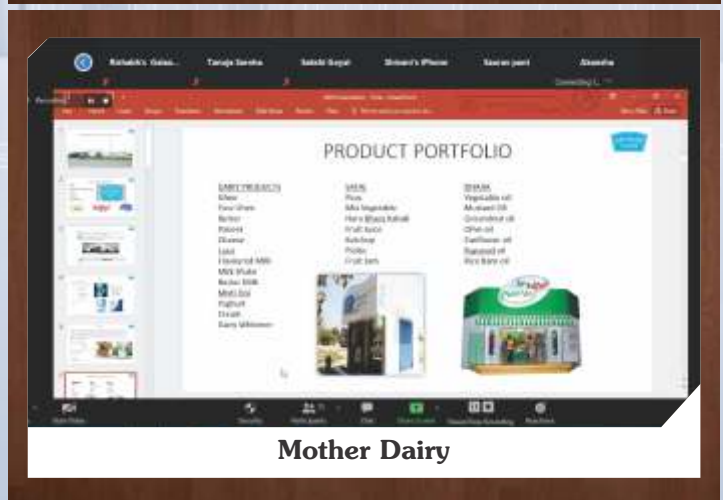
Rishabh's Galax... Tanuja Saraha Sakshi Goyal Shivani's iPhone Saurav pant Akansha

Connecting t...

PRODUCT PORTFOLIO

DAIRY PRODUCTS
Ghee
Paneer
Butter
Dahi
Lassi
Flavoured Milk
Milk Shake
Butter Milk
Mishti Doi
Yoghurt
Cream
Dairy Whitener

SAFAL
Peas
Mix Vegetable
Fruit Juice
Ketchup
Pickle
Fruit Jam

DHARA
Vegetable oil
Mustard Oil
Groundnut oil
Olive oil
Sunflower oil
Rapeseed oil
Rice Bran oil

Mother Dairy